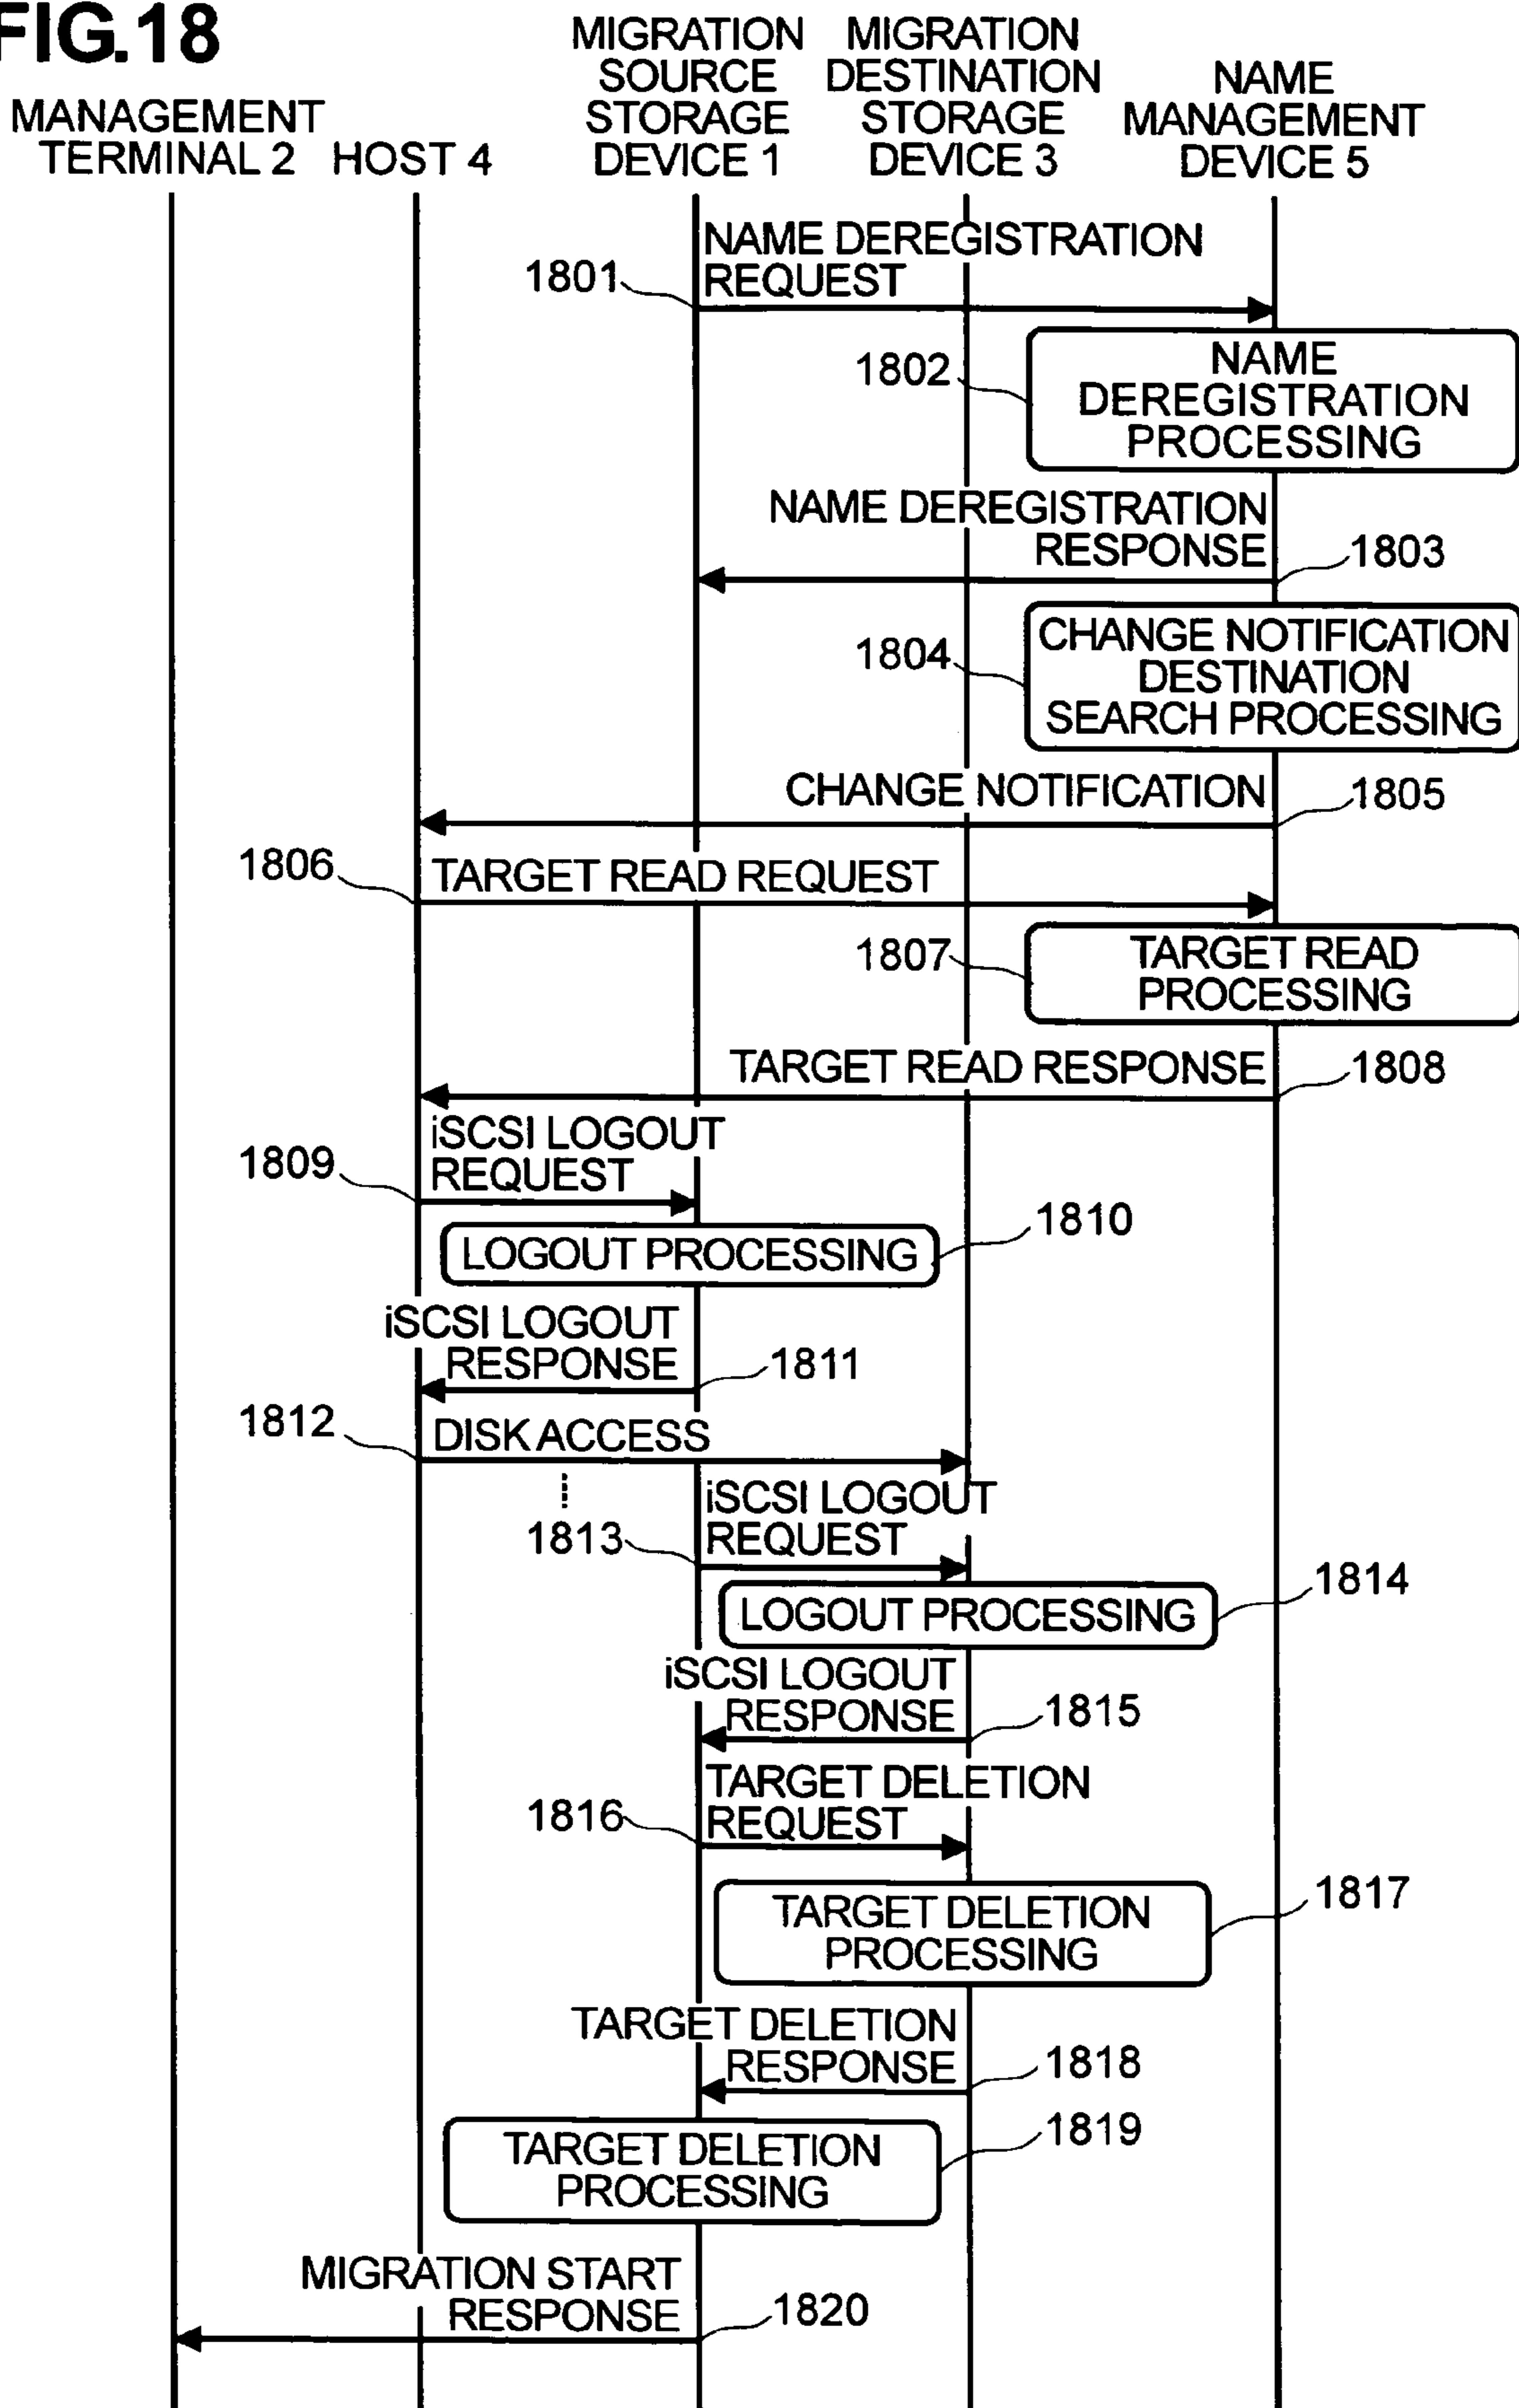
FIG.18

MANAGEMENT TERMINAL 2

HOST 4

MIGRATION SOURCE STORAGE DEVICE 1

MIGRATION DESTINATION STORAGE DEVICE 3

NAME MANAGEMENT DEVICE 5

1801

NAME DEREGISTRATION REQUEST

1802

NAME DEREGISTRATION PROCESSING

NAME DEREGISTRATION RESPONSE

1803

1804

CHANGE NOTIFICATION DESTINATION SEARCH PROCESSING

CHANGE NOTIFICATION

1805

1806

TARGET READ REQUEST

1807

TARGET READ PROCESSING

TARGET READ RESPONSE

1808

1809

iSCSI LOGOUT REQUEST

LOGOUT PROCESSING

1810

iSCSI LOGOUT RESPONSE

1811

1812

DISK ACCESS

1813

iSCSI LOGOUT REQUEST

LOGOUT PROCESSING

1814

iSCSI LOGOUT RESPONSE

1815

1816

TARGET DELETION REQUEST

TARGET DELETION PROCESSING

1817

TARGET DELETION RESPONSE

1818

TARGET DELETION PROCESSING

1819

MIGRATION START RESPONSE

1820